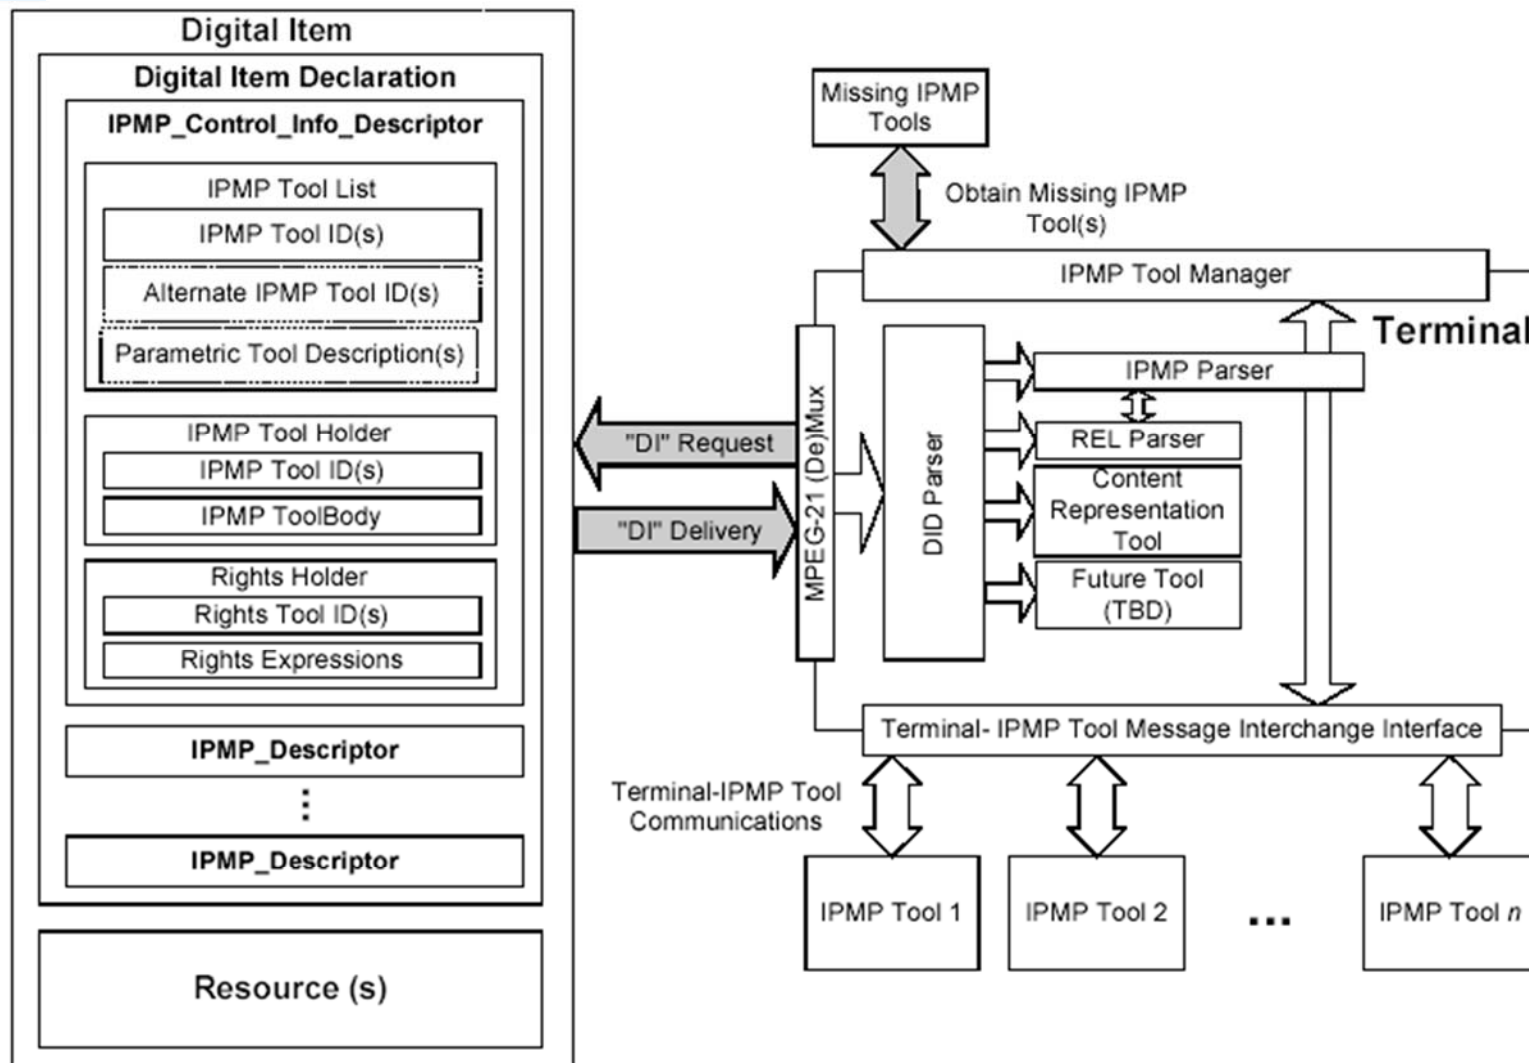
Digital Item
Digital Item Declaration
IPMP_Control_Info_Descriptor
IPMP Tool List
IPMP Tool ID(s)
Alternate IPMP Tool ID(s)
Parametric Tool Description(s)
IPMP Tool Holder
IPMP Tool ID(s)
IPMP ToolBody
Rights Holder
Rights Tool ID(s)
Rights Expressions
IPMP_Descriptor
⋮
IPMP_Descriptor
Resource (s)

Missing IPMP Tools
Obtain Missing IPMP Tool(s)
IPMP Tool Manager
Terminal
MPEG-21 (De)Mux
DID Parser
IPMP Parser
REL Parser
Content Representation Tool
Future Tool (TBD)
"DI" Request
"DI" Delivery
Terminal- IPMP Tool Message Interchange Interface
Terminal-IPMP Tool Communications
IPMP Tool 1
IPMP Tool 2
...
IPMP Tool $n$